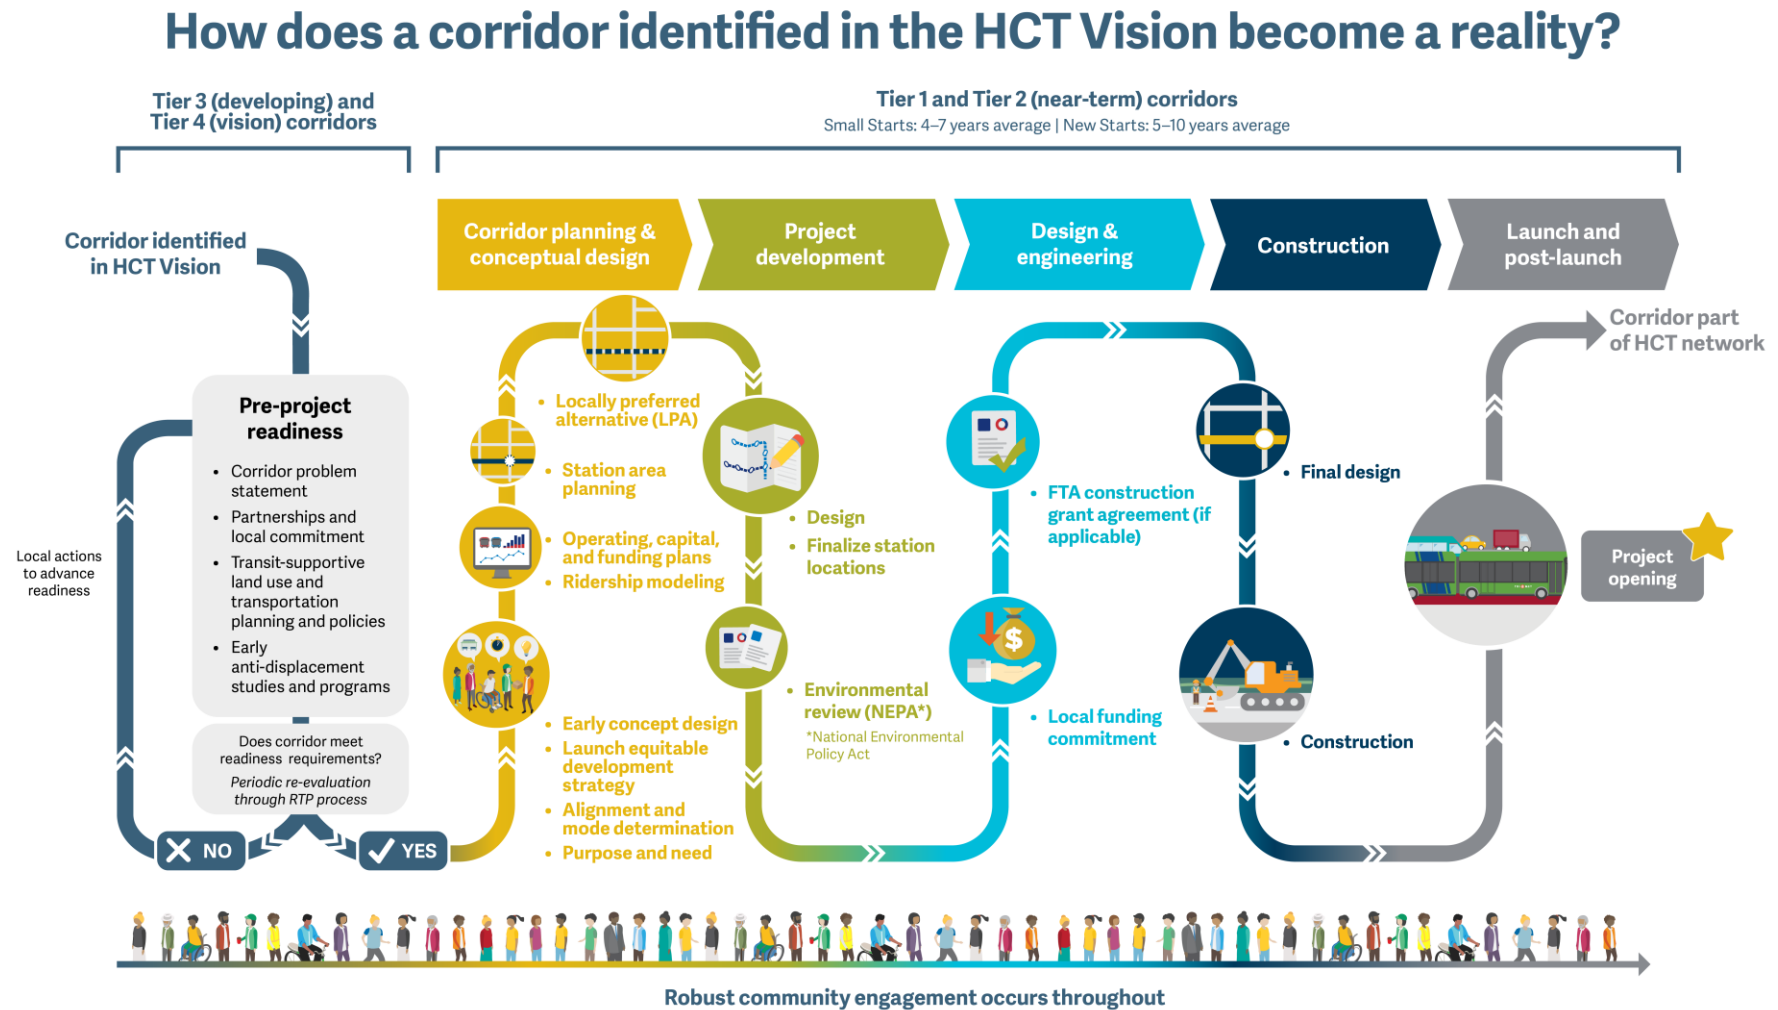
How does a corridor identified in the HCT Vision become a reality?

Tier 3 (developing) and Tier 4 (vision) corridors

Tier 1 and Tier 2 (near-term) corridors
Small Starts: 4–7 years average | New Starts: 5–10 years average

Corridor identified in HCT Vision

Corridor planning & conceptual design

Project development

Design & engineering

Construction

Launch and post-launch

Pre-project readiness
- Corridor problem statement
- Partnerships and local commitment
- Transit-supportive land use and transportation planning and policies
- Early anti-displacement studies and programs

Local actions to advance readiness

Does corridor meet readiness requirements?
Periodic re-evaluation through RTP process

NO

YES

- Locally preferred alternative (LPA)
- Station area planning
- Operating, capital, and funding plans
- Ridership modeling
- Early concept design
- Launch equitable development strategy
- Alignment and mode determination
- Purpose and need

- Design
- Finalize station locations
- Environmental review (NEPA*)
*National Environmental Policy Act

- FTA construction grant agreement (if applicable)
- Local funding commitment

- Final design
- Construction

Corridor part of HCT network

Project opening

Robust community engagement occurs throughout